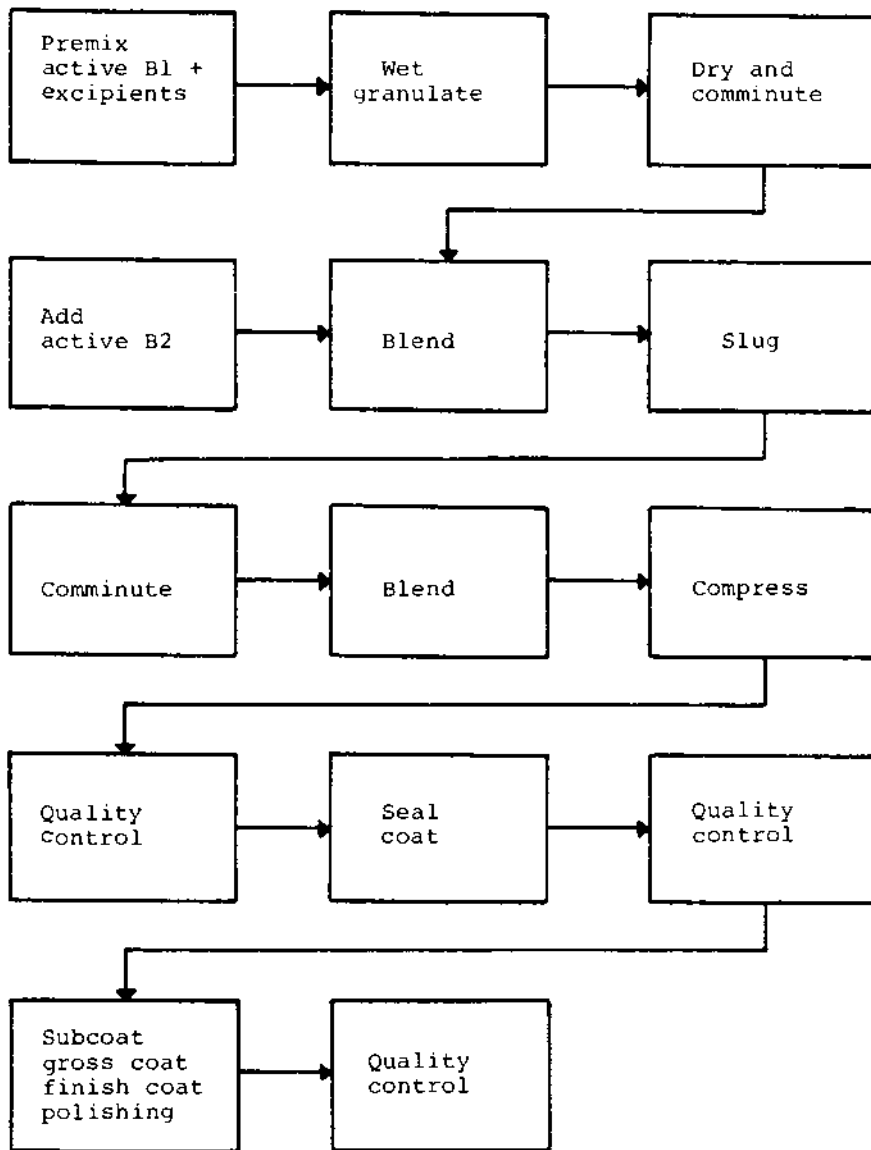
Premix active B1 + excipients

Wet granulate

Dry and comminute

Add active B2

Blend

Slug

Comminute

Blend

Compress

Quality Control

Seal coat

Quality control

Subcoat gross coat finish coat polishing

Quality control